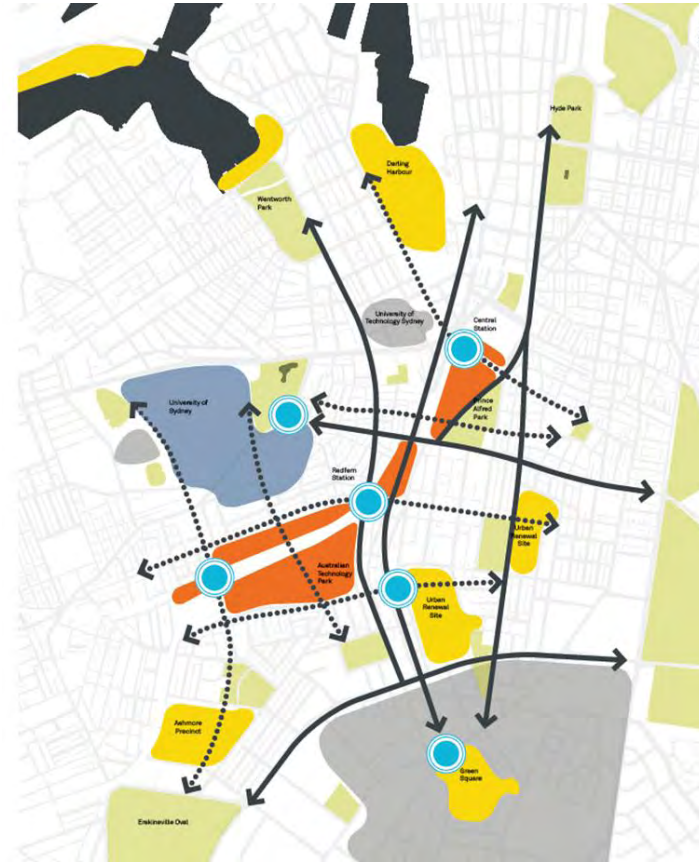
Hyde Park

Darling Harbour

Wentworth Park

University of Technology Sydney

Central Station

University of Sydney

Prince Alfred Park

Redfern Station

Urban Renewal Site

Australian Technology Park

Urban Renewal Site

Ashmore Precinct

Green Square

Erskineville Oval